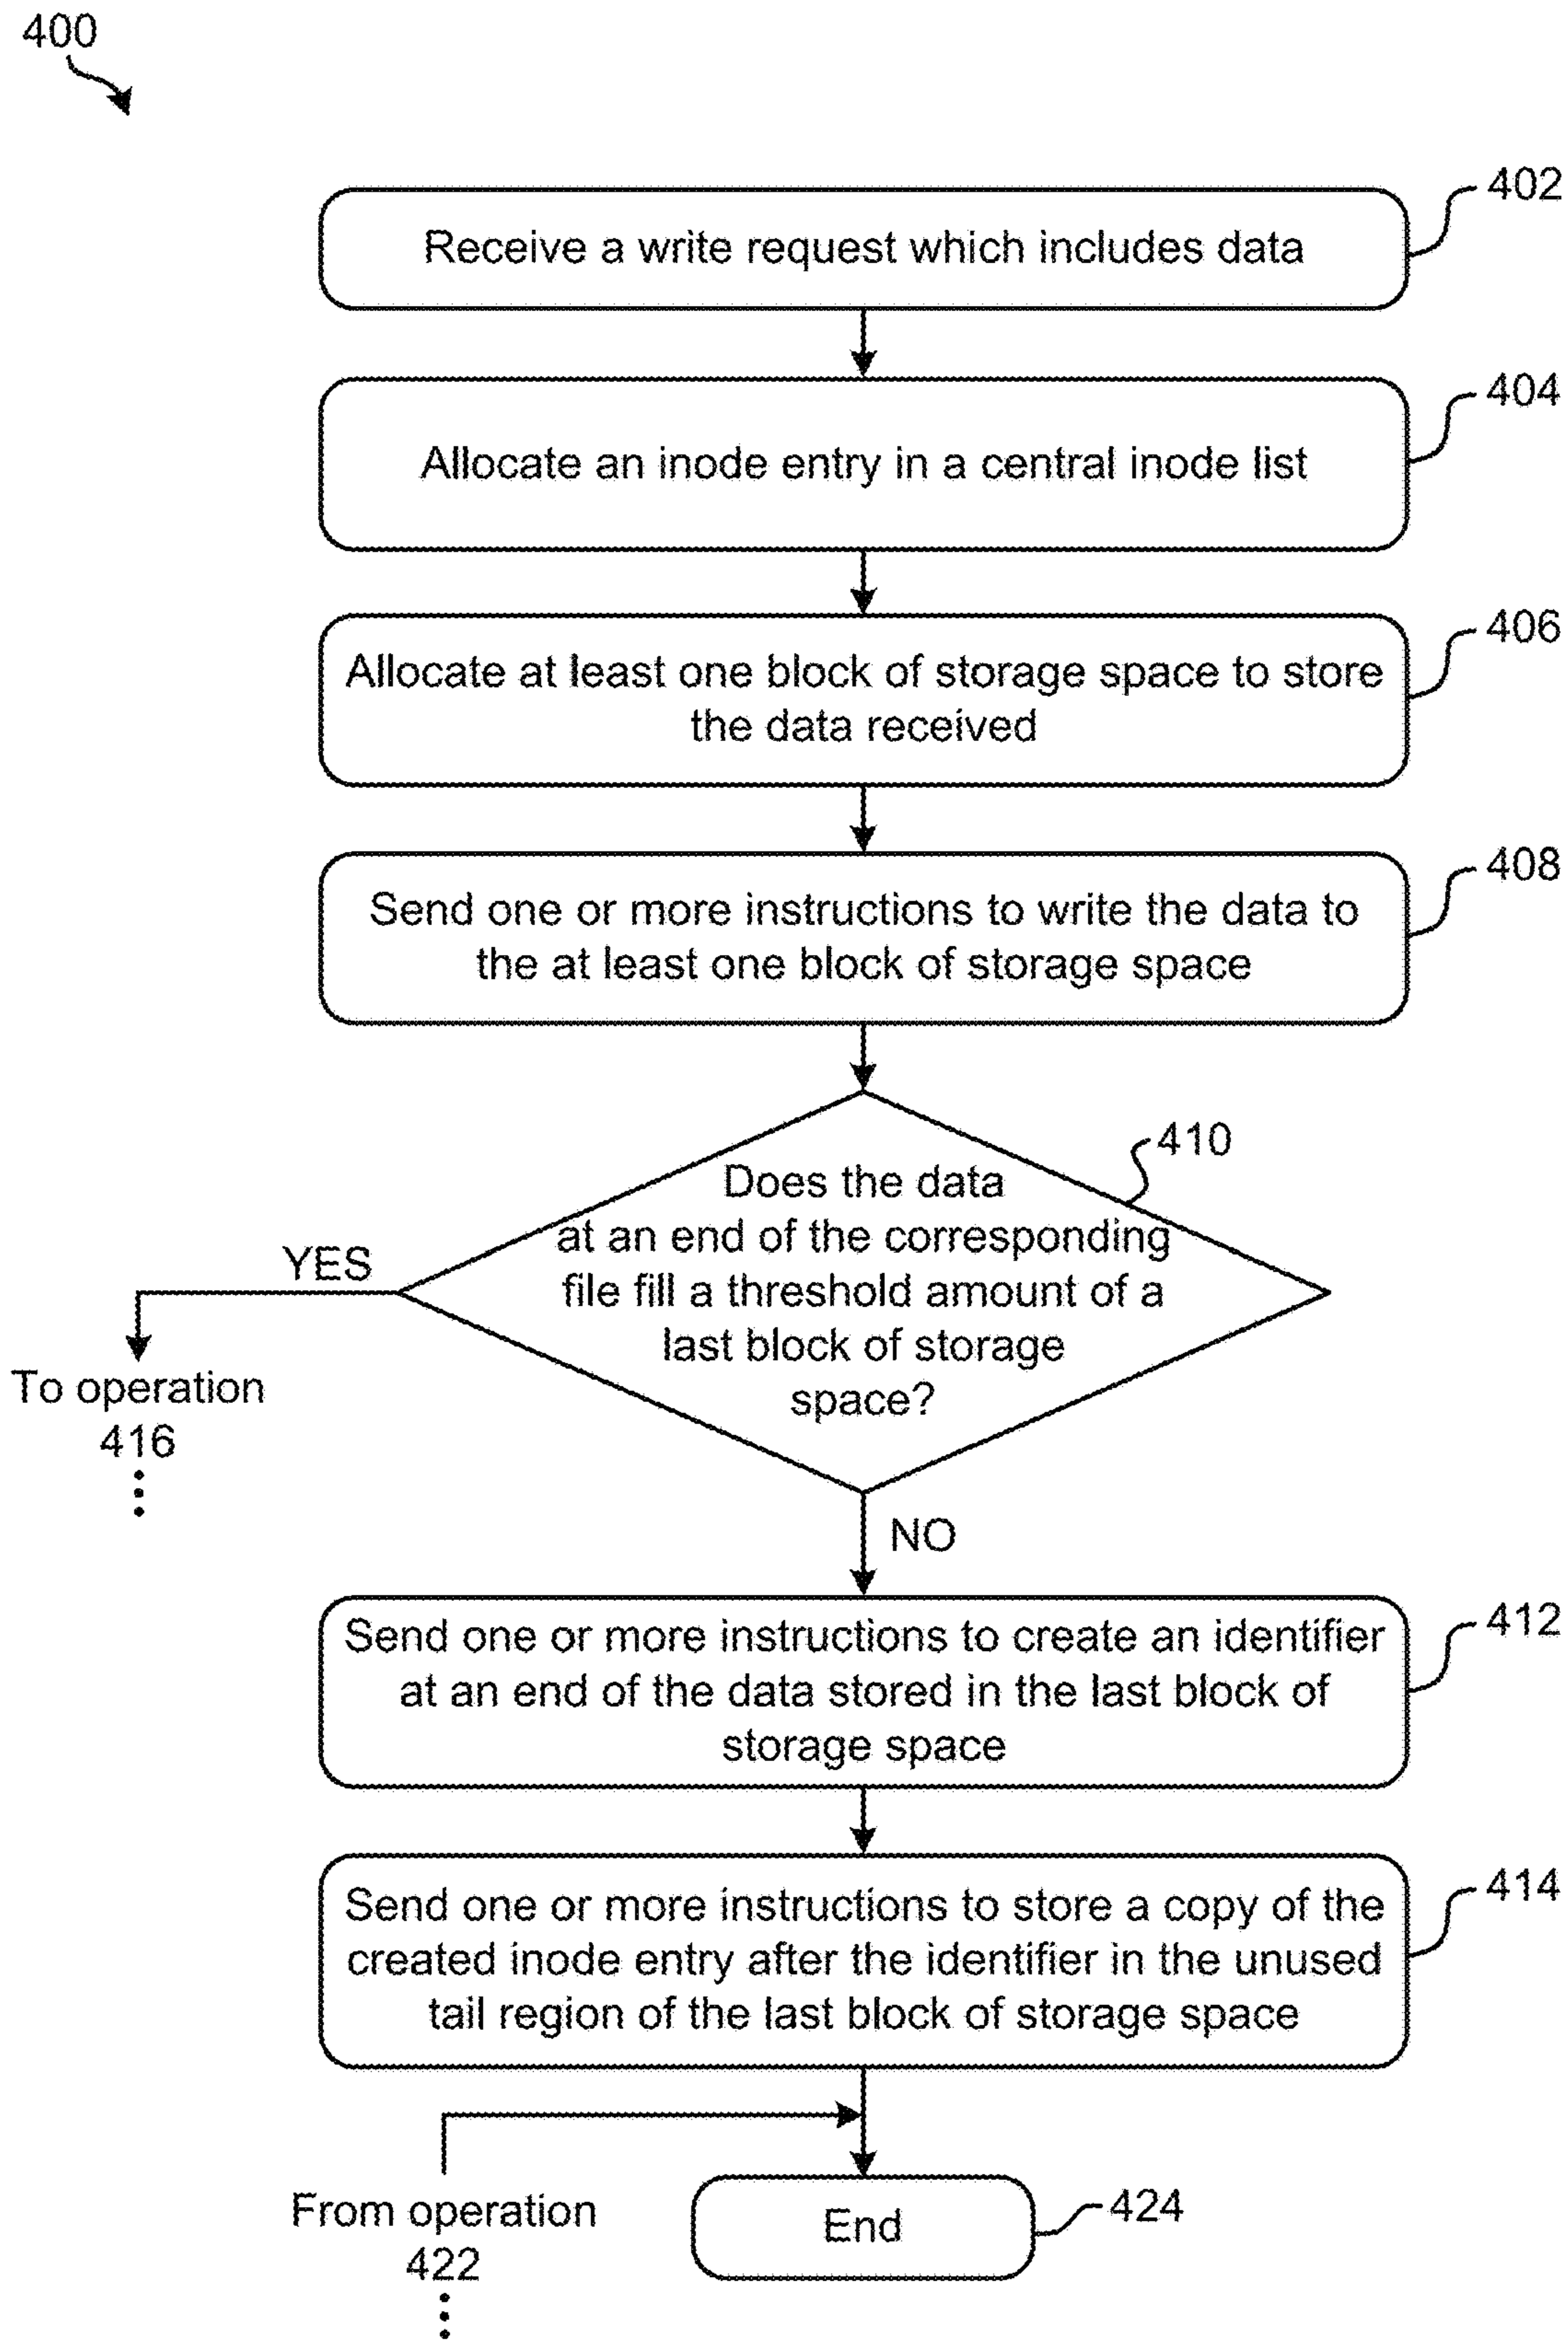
400

Receive a write request which includes data

402

Allocate an inode entry in a central inode list

404

Allocate at least one block of storage space to store the data received

406

Send one or more instructions to write the data to the at least one block of storage space

408

Does the data at an end of the corresponding file fill a threshold amount of a last block of storage space?

410

YES

To operation 416

NO

Send one or more instructions to create an identifier at an end of the data stored in the last block of storage space

412

Send one or more instructions to store a copy of the created inode entry after the identifier in the unused tail region of the last block of storage space

414

From operation 422

End

424